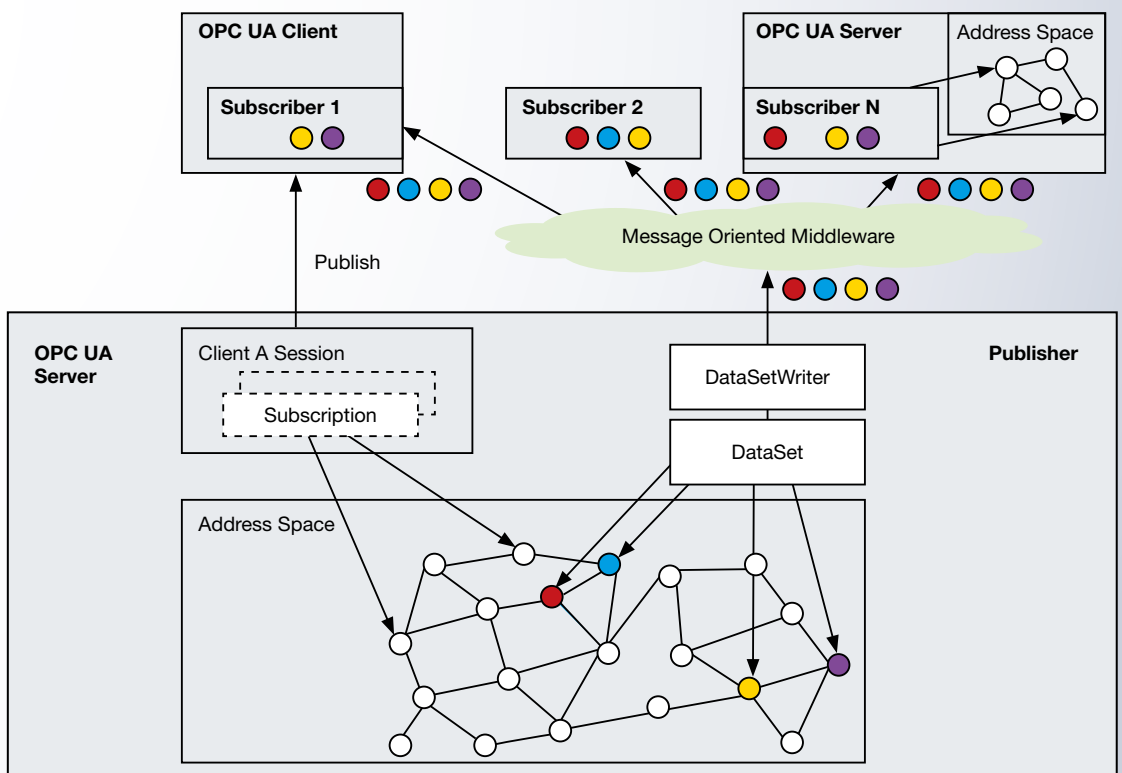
OPC UA Client

Subscriber 1

Subscriber 2

OPC UA Server

Address Space

Subscriber N

Message Oriented Middleware

Publish

OPC UA Server

Client A Session

Subscription

Publisher

DataSetWriter

DataSet

Address Space